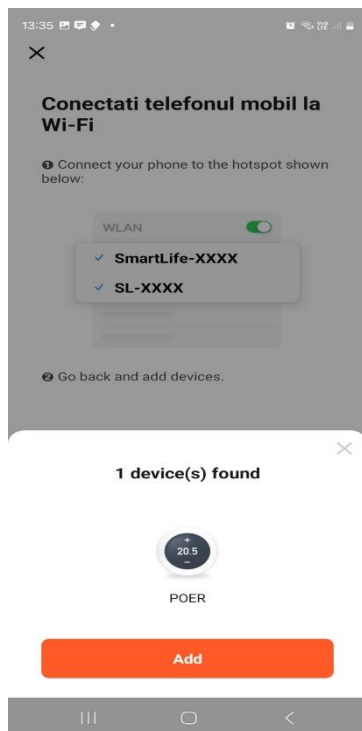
13:35

×

Conectati telefonul mobil la Wi-Fi

❶ Connect your phone to the hotspot shown below:

WLAN

✓ SmartLife-XXXX

✓ SL-XXXX

❷ Go back and add devices.

×

1 device(s) found

+
20.5
−

POER

Add